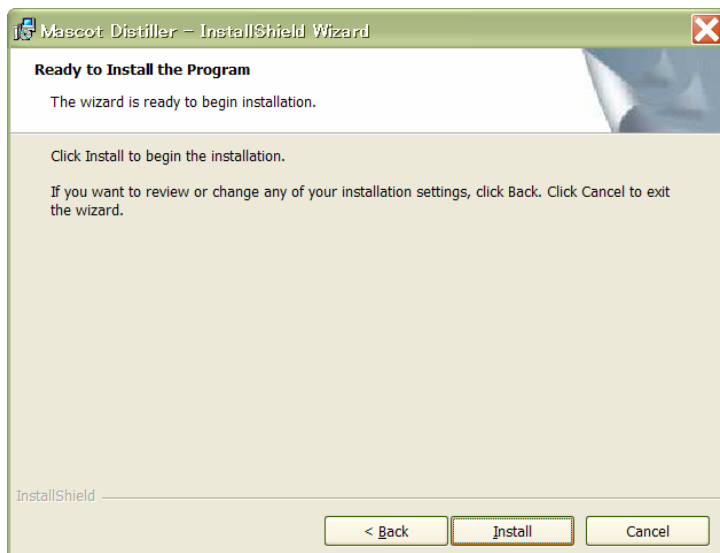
Mascot Distiller - InstallShield Wizard

Ready to Install the Program

The wizard is ready to begin installation.

Click Install to begin the installation.

If you want to review or change any of your installation settings, click Back. Click Cancel to exit the wizard.

InstallShield

< Back

Install

Cancel